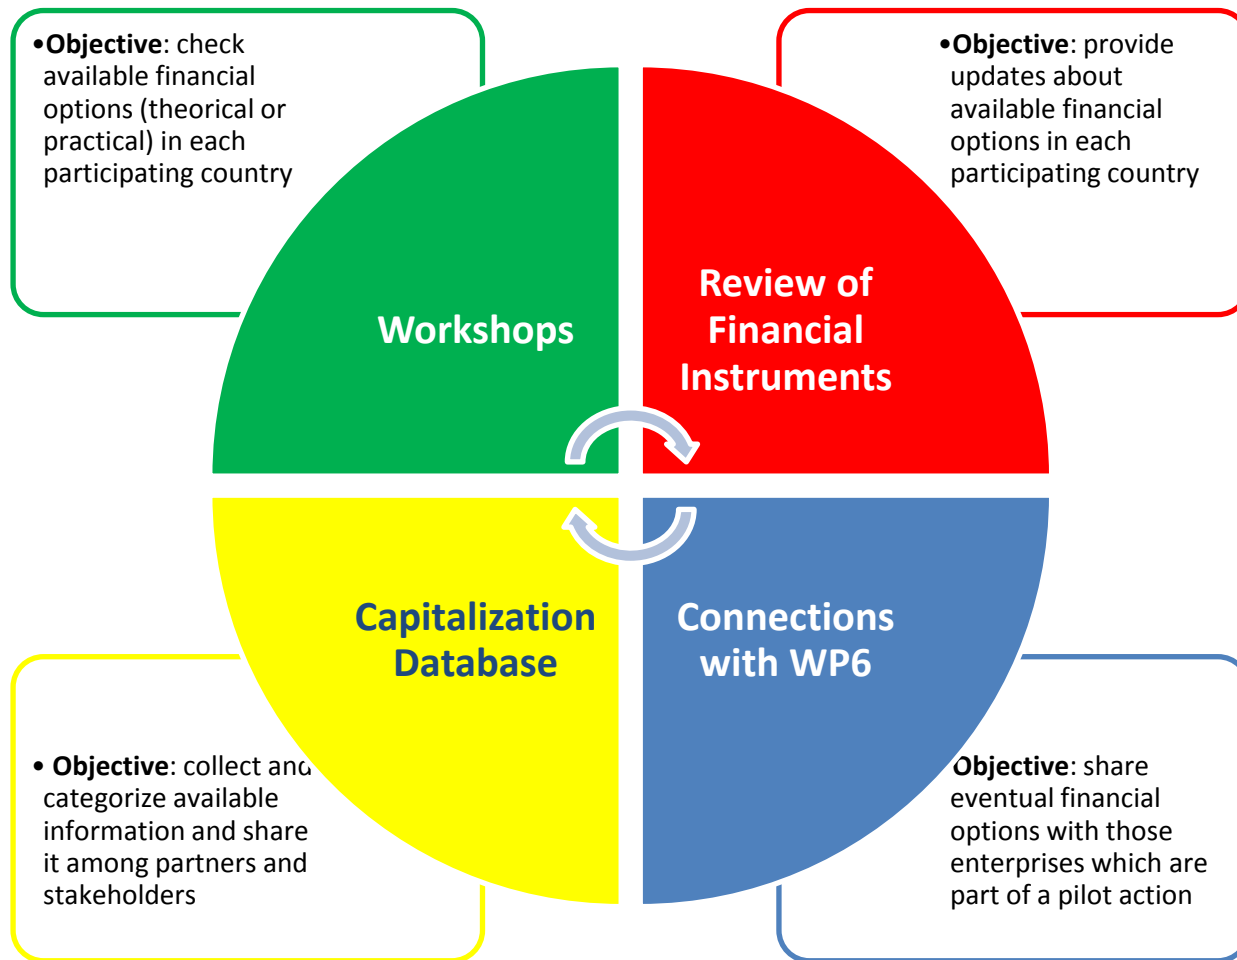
•**Objective**: check available financial options (theorical or practical) in each participating country

•**Objective**: provide updates about available financial options in each participating country

Workshops

Review of Financial Instruments

Capitalization Database

Connections with WP6

• **Objective**: collect and categorize available information and share it among partners and stakeholders

**Objective**: share eventual financial options with those enterprises which are part of a pilot action